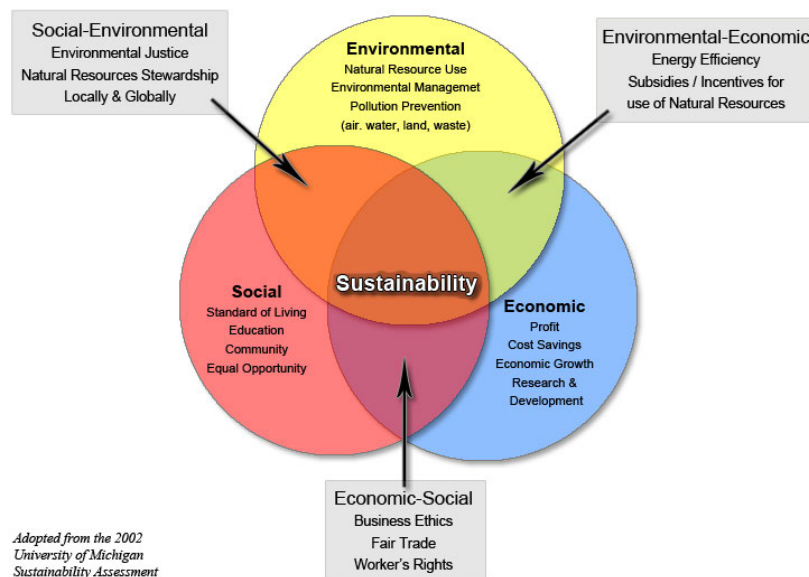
Social-Environmental
Environmental Justice
Natural Resources Stewardship
Locally & Globally

Environmental
Natural Resource Use
Environmental Managemet
Pollution Prevention
(air. water, land, waste)

Environmental-Economic
Energy Efficiency
Subsidies / Incentives for
use of Natural Resources

Social
Standard of Living
Education
Community
Equal Opportunity

Sustainability

Economic
Profit
Cost Savings
Economic Growth
Research &
Development

Economic-Social
Business Ethics
Fair Trade
Worker's Rights

Adopted from the 2002
University of Michigan
Sustainability Assessment